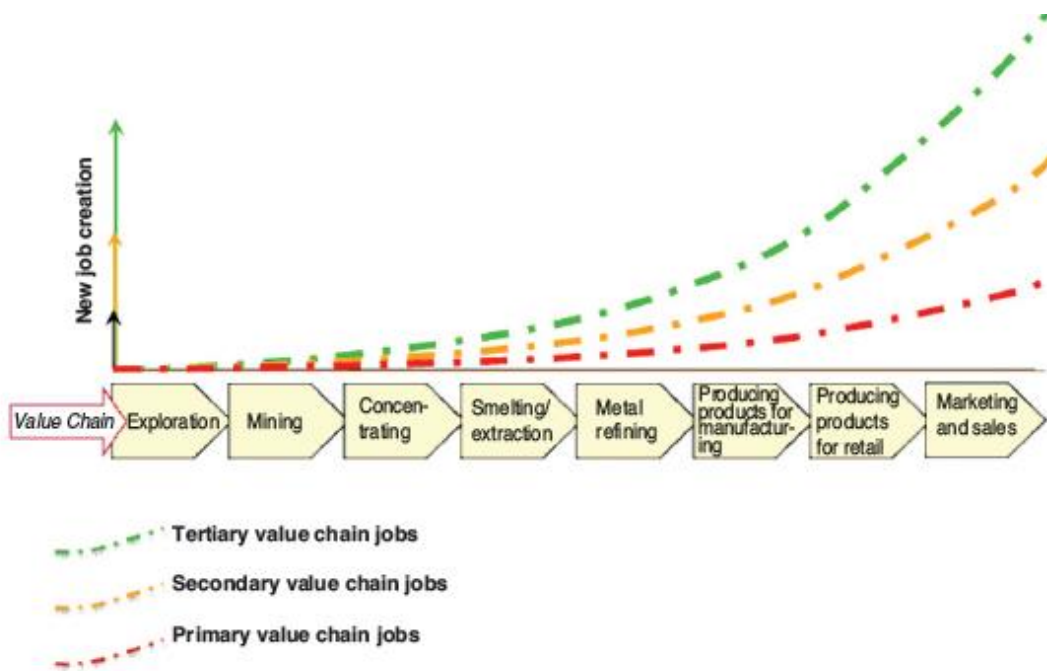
New job creation

Value Chain

Exploration

Mining

Concentrating

Smelting/ extraction

Metal refining

Producing products for manufacturing

Producing products for retail

Marketing and sales

Tertiary value chain jobs

Secondary value chain jobs

Primary value chain jobs